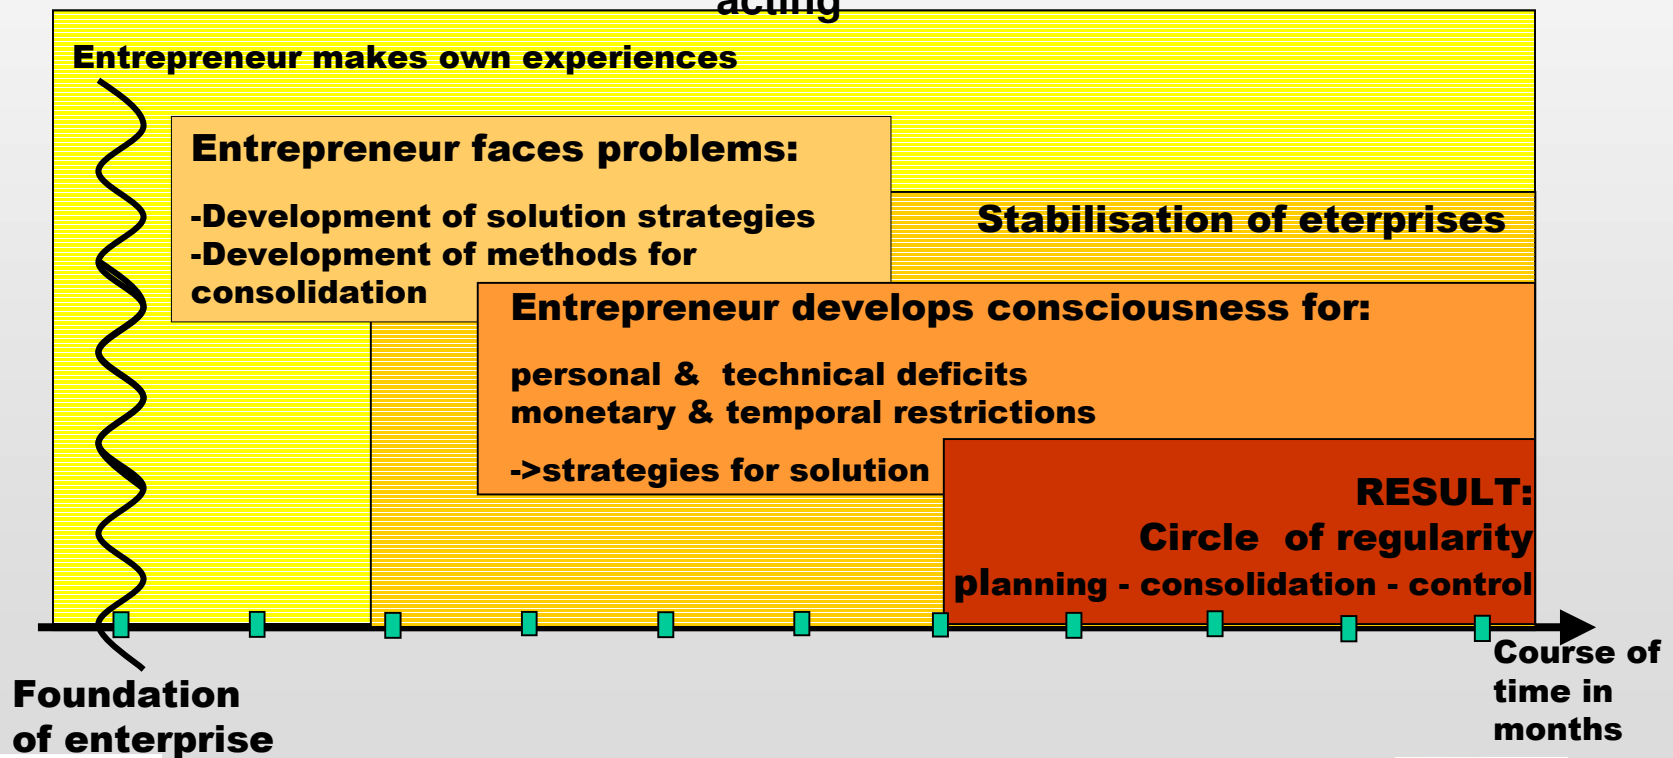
acting

Entrepreneur makes own experiences

Entrepreneur faces problems:

-Development of solution strategies
-Development of methods for consolidation

Stabilisation of eterprises

Entrepreneur develops consciousness for:

personal & technical deficits
monetary & temporal restrictions

->strategies for solution

RESULT:
Circle of regularity
planning - consolidation - control

Foundation of enterprise

Course of time in months